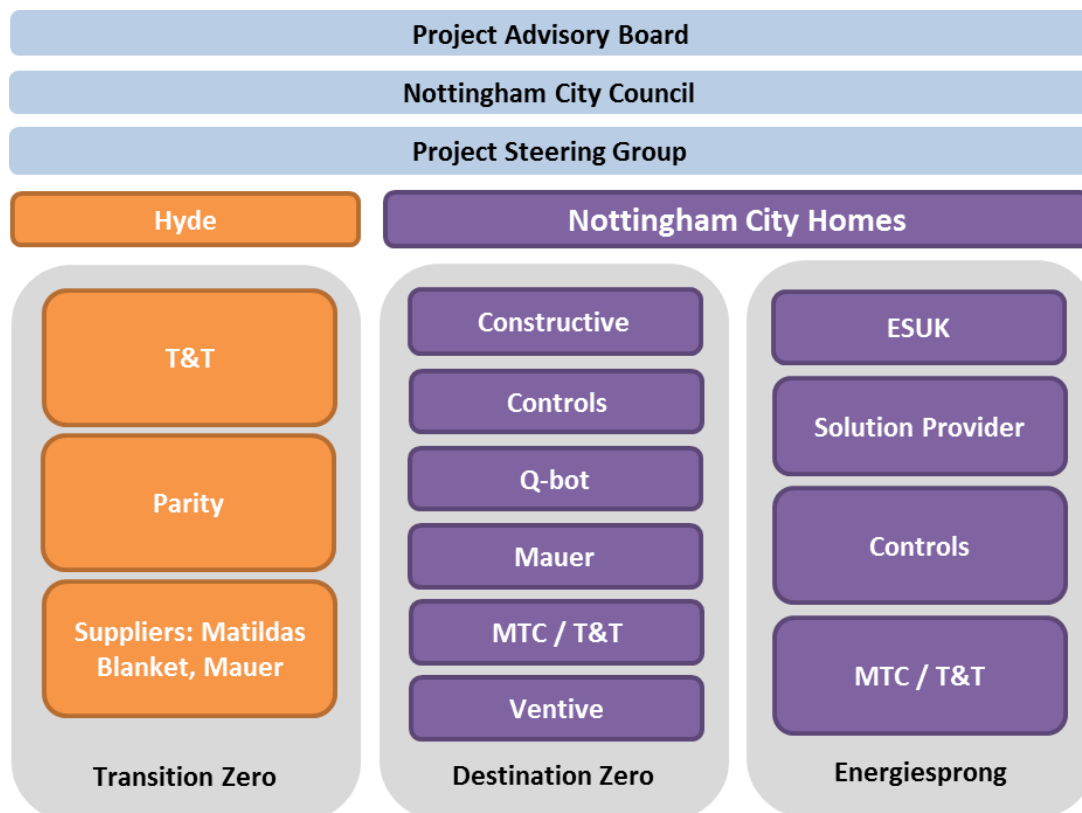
Project Advisory Board

Nottingham City Council

Project Steering Group

Hyde

Nottingham City Homes

T&T

Parity

Suppliers: Matildas Blanket, Mauer

Transition Zero

Constructive

Controls

Q-bot

Mauer

MTC / T&T

Ventive

Destination Zero

ESUK

Solution Provider

Controls

MTC / T&T

Energiesprong